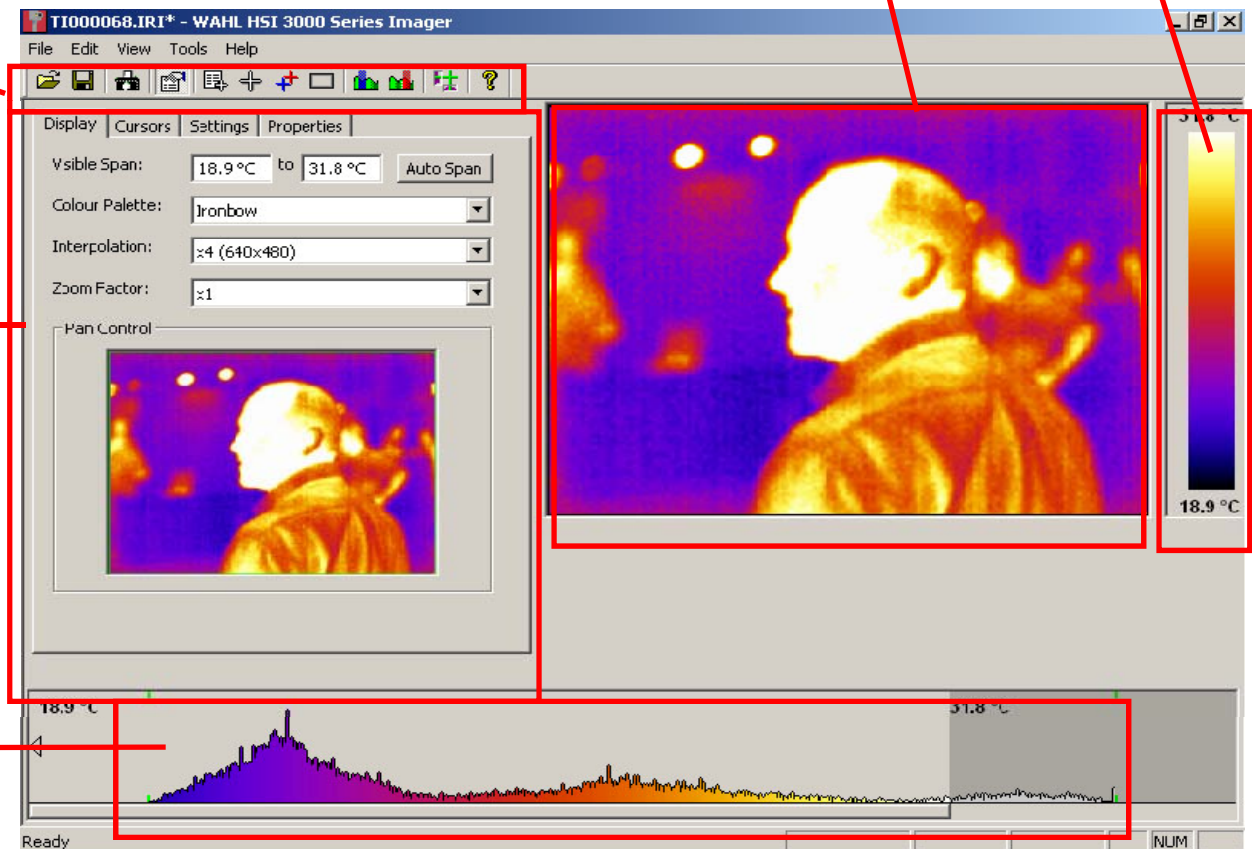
TI000068.IRI* - WAHL HSI 3000 Series Imager

File Edit View Tools Help

Display Cursors Settings Properties

Visible Span: 18.9 °C to 31.8 °C Auto Span

Colour Palette: Ironbow

Interpolation: x4 (640x480)

Zoom Factor: x1

Pan Control

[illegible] °C

18.9 °C

18.9 °C

31.8 °C

Ready

NUM